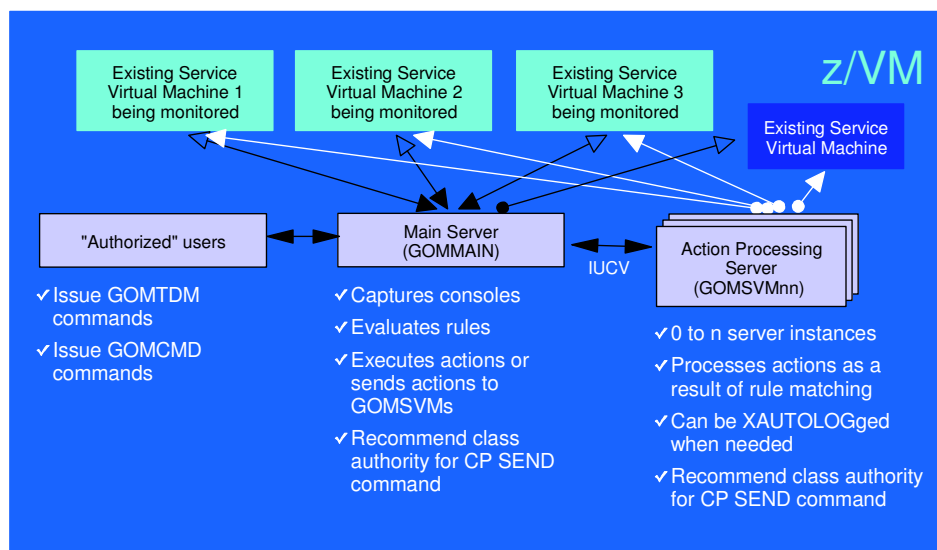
z/VM

Existing Service Virtual Machine 1 being monitored

Existing Service Virtual Machine 2 being monitored

Existing Service Virtual Machine 3 being monitored

Existing Service Virtual Machine

"Authorized" users

Main Server (GOMMAIN)

IUCV

Action Processing Server (GOMSVMnn)

✓Issue GOMTDM commands

✓Issue GOMCMD commands

✓Captures consoles

✓Evaluates rules

✓Executes actions or sends actions to GOMSVMs

✓Recommend class authority for CP SEND command

✓0 to n server instances

✓Processes actions as a result of rule matching

✓Can be XAUTOLOGged when needed

✓Recommend class authority for CP SEND command